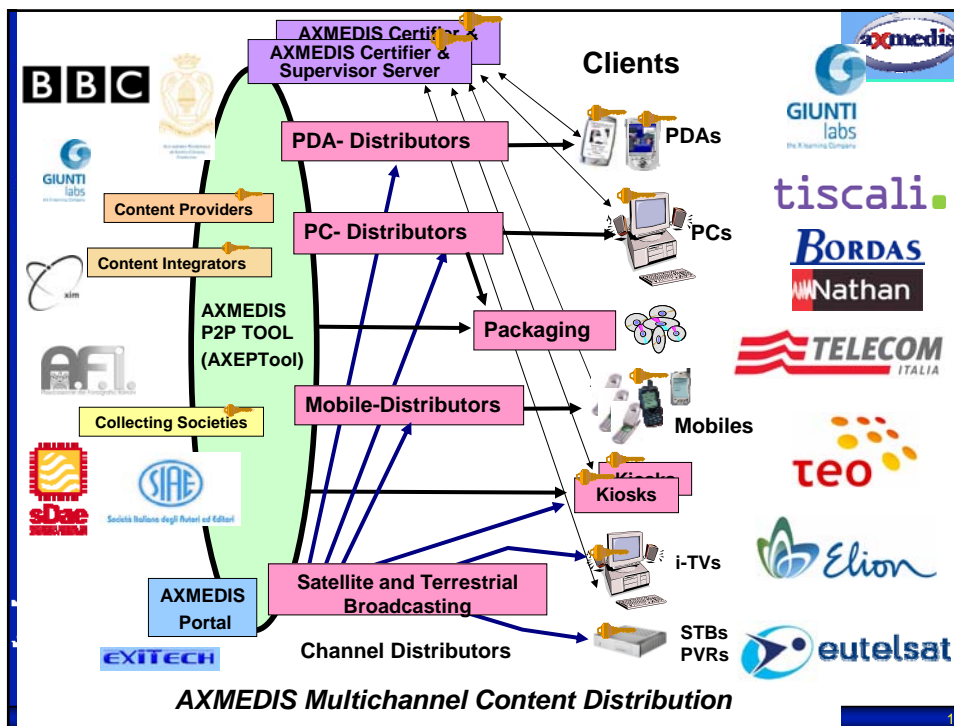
AXMEDIS Certifier &
AXMEDIS Certifier & Supervisor Server

Clients

axmedis

BBC

GIUNTI labs

Content Providers

Content Integrators

xim

A.F.I.

Collecting Societies

sDae

SIAE
Società Italiana degli Autori ed Editori

AXMEDIS P2P TOOL (AXEPTool)

PDA- Distributors

PC- Distributors

Packaging

Mobile-Distributors

Satellite and Terrestrial Broadcasting

AXMEDIS Portal

EXITECH

Channel Distributors

PDAs

PCs

Mobiles

Kiosks
Kiosks

i-TVs

STBs
PVRs

GIUNTI labs

tiscali.

BORDAS

Nathan

TELECOM ITALIA

teo

Elion

eutelsat

AXMEDIS Multichannel Content Distribution

1